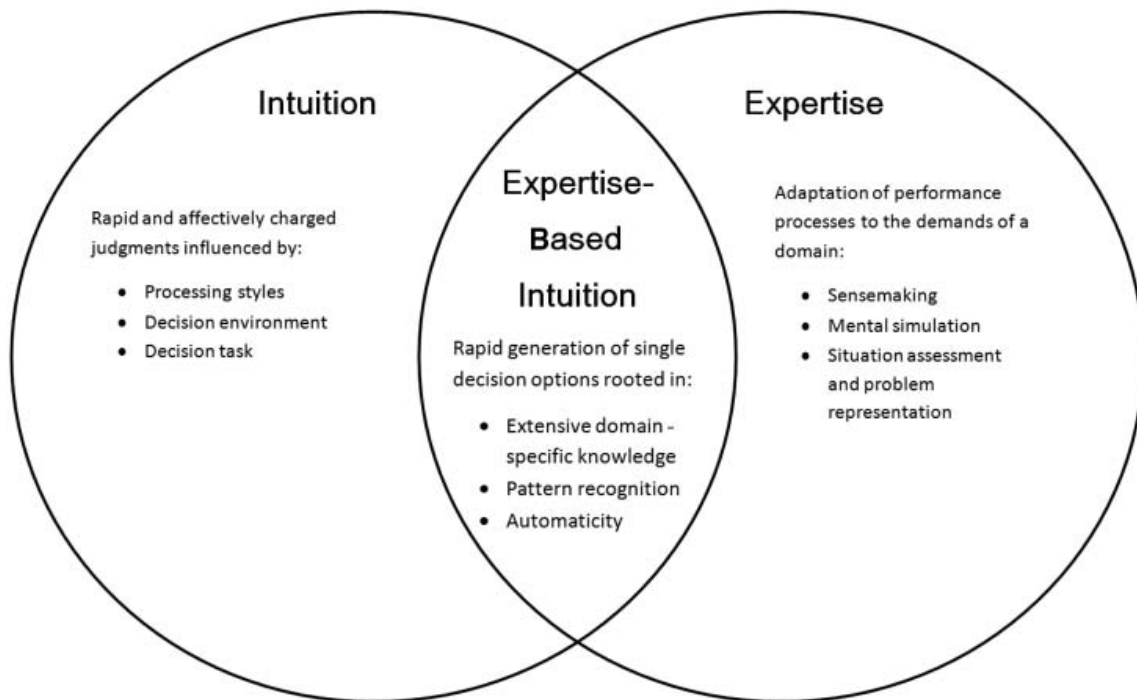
Intuition

Rapid and affectively charged judgments influenced by:

- Processing styles
- Decision environment
- Decision task

Expertise-Based Intuition

Rapid generation of single decision options rooted in:

- Extensive domain - specific knowledge
- Pattern recognition
- Automaticity

Expertise

Adaptation of performance processes to the demands of a domain:

- Sensemaking
- Mental simulation
- Situation assessment and problem representation